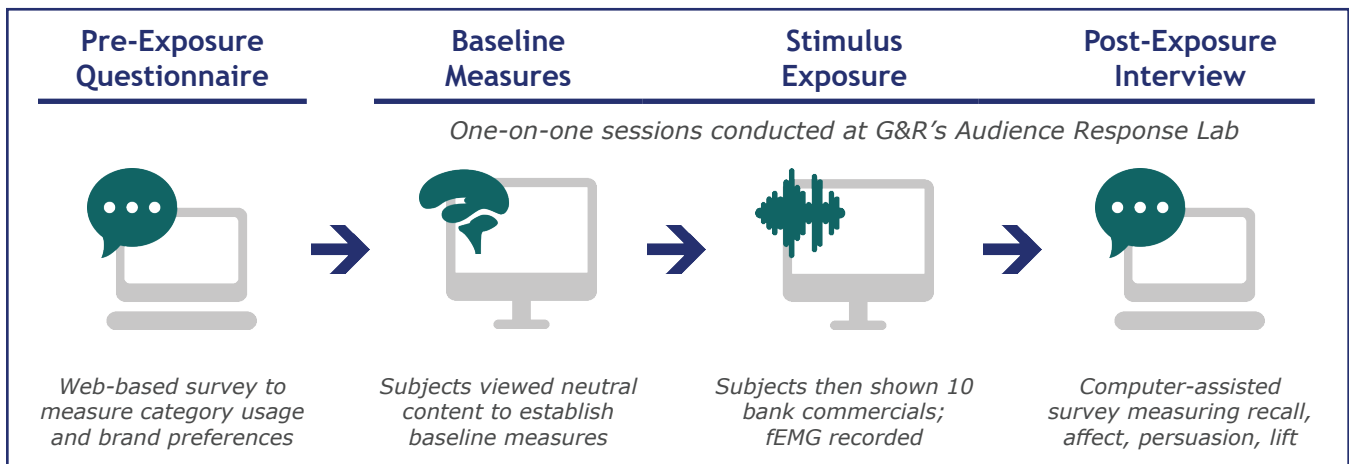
Pre-Exposure Questionnaire

Baseline Measures

Stimulus Exposure

Post-Exposure Interview

One-on-one sessions conducted at G&R's Audience Response Lab

Web-based survey to measure category usage and brand preferences

Subjects viewed neutral content to establish baseline measures

Subjects then shown 10 bank commercials; fEMG recorded

Computer-assisted survey measuring recall, affect, persuasion, lift